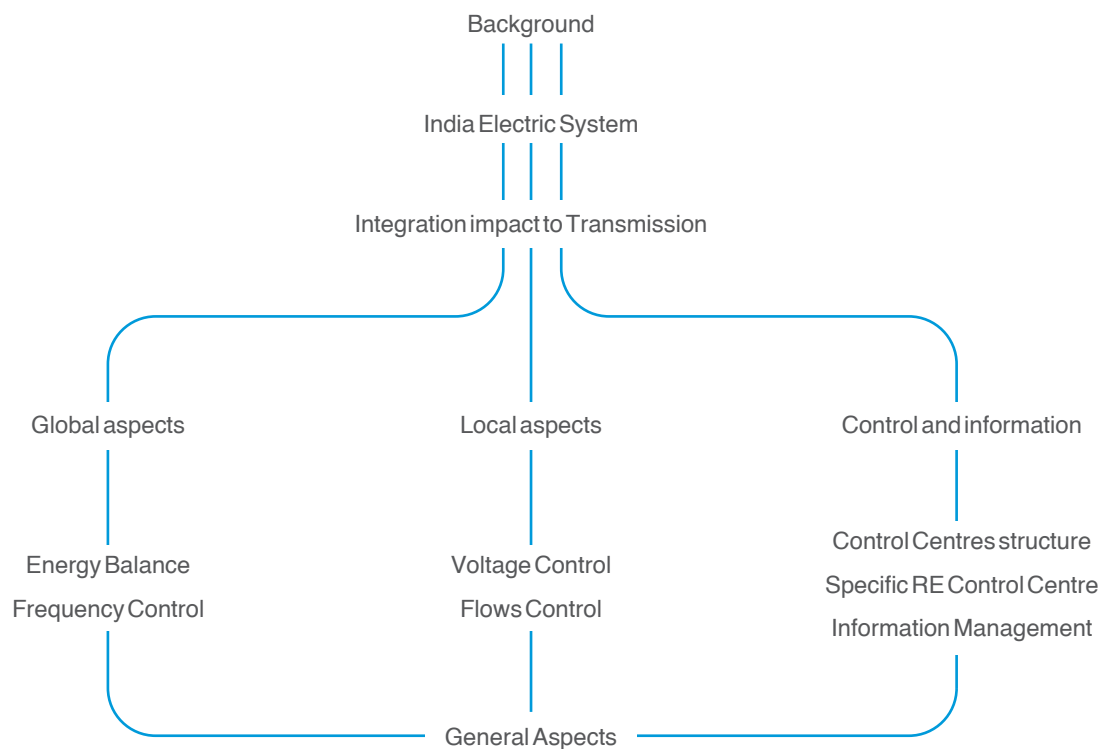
Background

India Electric System

Integration impact to Transmission

Global aspects

Local aspects

Control and information

Energy Balance
Frequency Control

Voltage Control
Flows Control

Control Centres structure
Specific RE Control Centre
Information Management

General Aspects